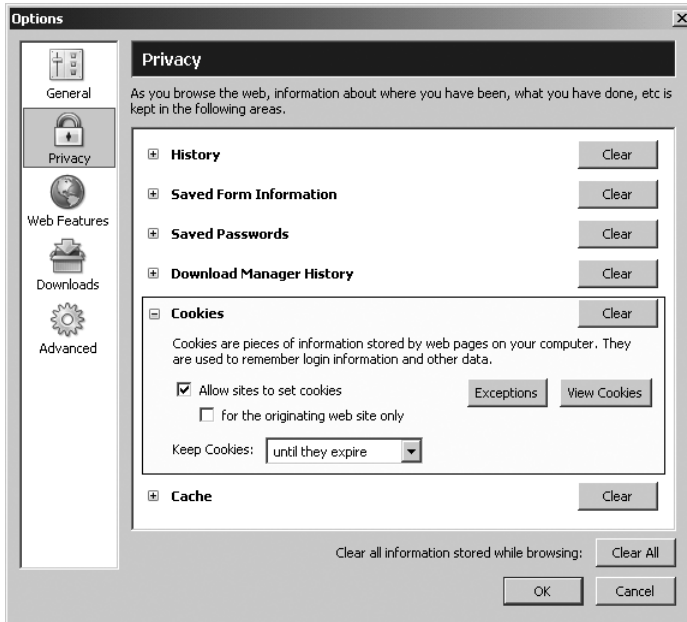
Options

General

Privacy

Web Features

Downloads

Advanced

Privacy

As you browse the web, information about where you have been, what you have done, etc is kept in the following areas.

History Clear

Saved Form Information Clear

Saved Passwords Clear

Download Manager History Clear

Cookies Clear

Cookies are pieces of information stored by web pages on your computer. They are used to remember login information and other data.

☑ Allow sites to set cookies

Exceptions

View Cookies

☐ for the originating web site only

Keep Cookies: until they expire

Cache Clear

Clear all information stored while browsing: Clear All

OK Cancel